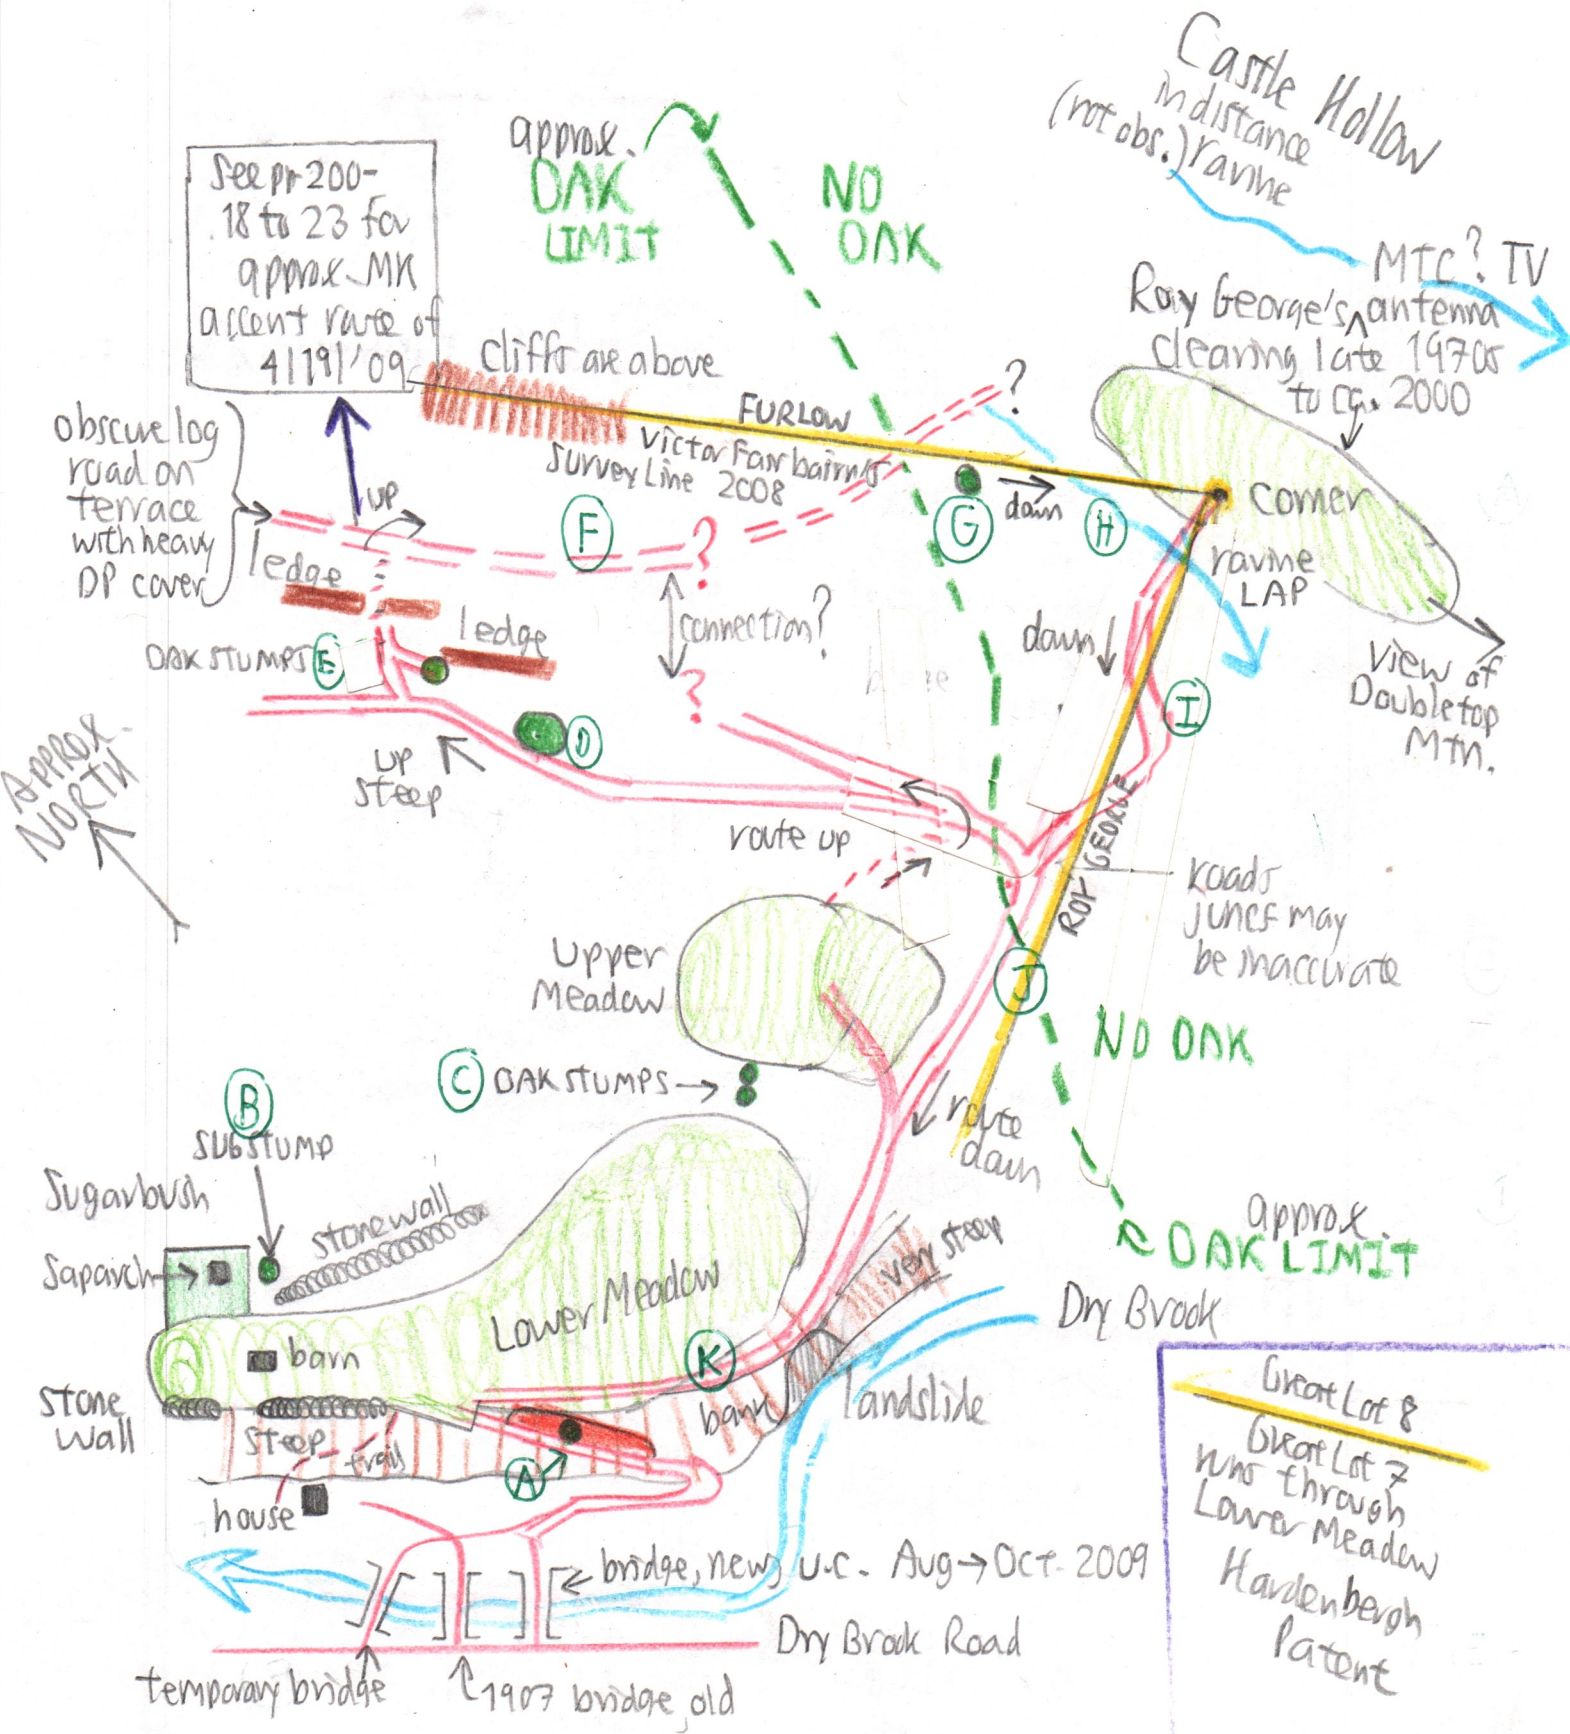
Castle Hollow
in distance
(not obs.) ravine

approx.
OAK
LIMIT

NO
OAK

MTC? TV
Roy George's antenna
clearing late 1970s
to ca. 2000

See pr 200-18 to 23 for approx MK accent route of 4/19/'09

cliffs are above

FURLOW
Victor Fairbairn's
Survey Line 2008

?

obscure log road on terrace with heavy DP cover

up

ledge

F

?

G
down
H

Corner
ravine
LAP

View of Doubletop Mtn.

ledge

connection?

down

OAK STUMPS E

?

D

I

up
steep

APPROX NORTH

route up

ROY GEORGE

Roads junct may be inaccurate

Upper
Meadow

J

NO OAK

C OAK STUMPS

route
down

B
SUBSTUMP

Sugarbush

stone wall

Sapanch

approx
OAK LIMIT

very steep

Dry Brook

Lower Meadow

K

barn

stone
wall

steep

bank

landslide

Great Lot 8
Great Lot 7
runs through
Lower Meadow
Hardenbergh
Patent

trail

A

house

bridge, new, u.c. Aug→Oct 2009

Dry Brook Road

temporary bridge
1907 bridge old